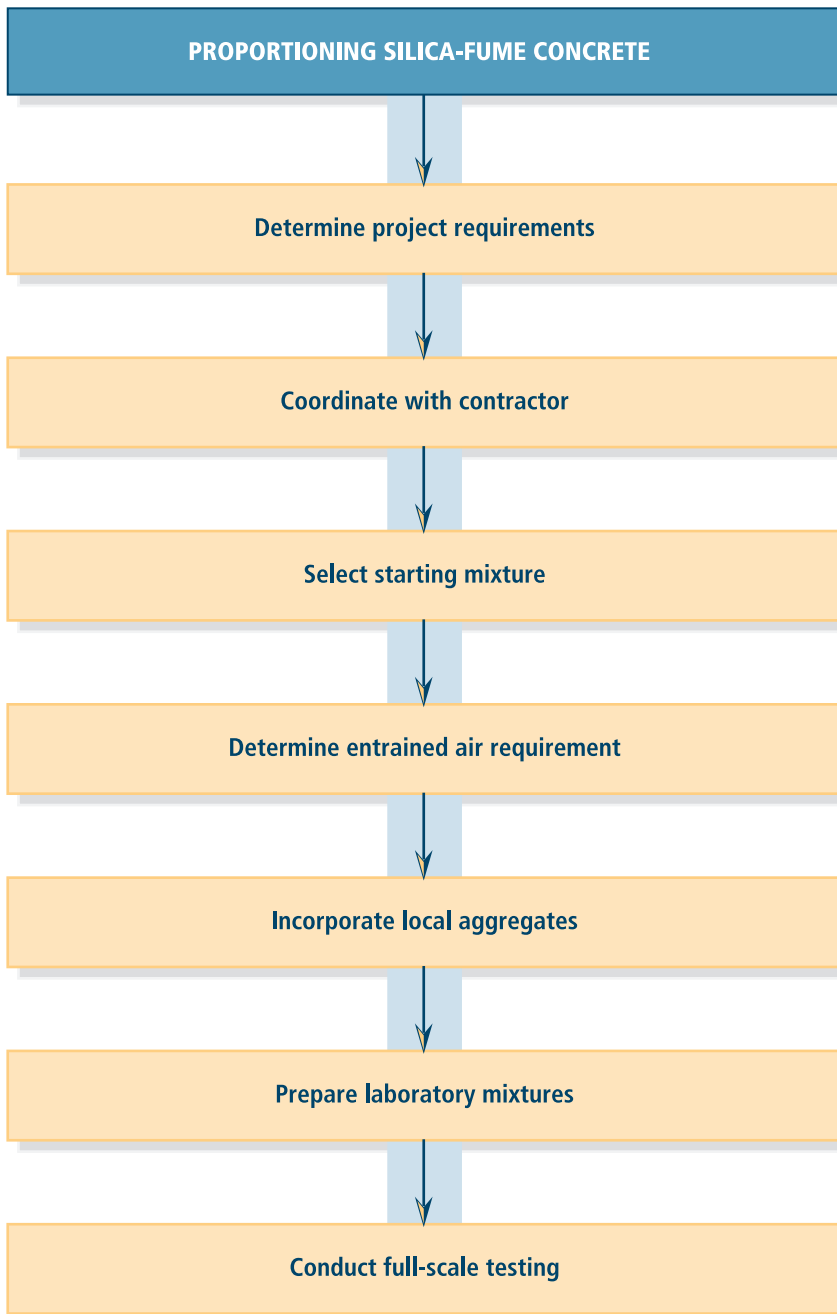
PROPORTIONING SILICA-FUME CONCRETE

Determine project requirements

Coordinate with contractor

Select starting mixture

Determine entrained air requirement

Incorporate local aggregates

Prepare laboratory mixtures

Conduct full-scale testing